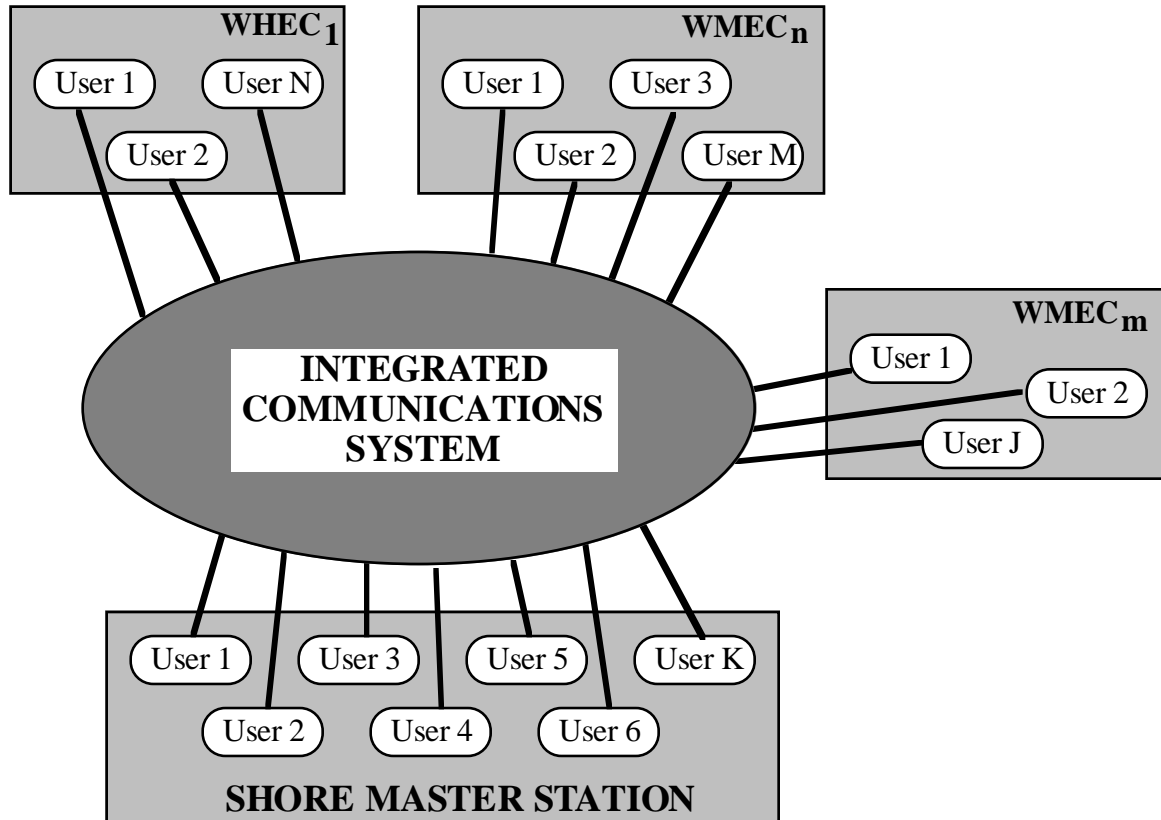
$WHEC_1$

User 1

User N

User 2

$WMEC_n$

User 1

User 3

User 2

User M

$WMEC_m$

User 1

User 2

User J

INTEGRATED COMMUNICATIONS SYSTEM

User 1

User 3

User 5

User K

User 2

User 4

User 6

SHORE MASTER STATION